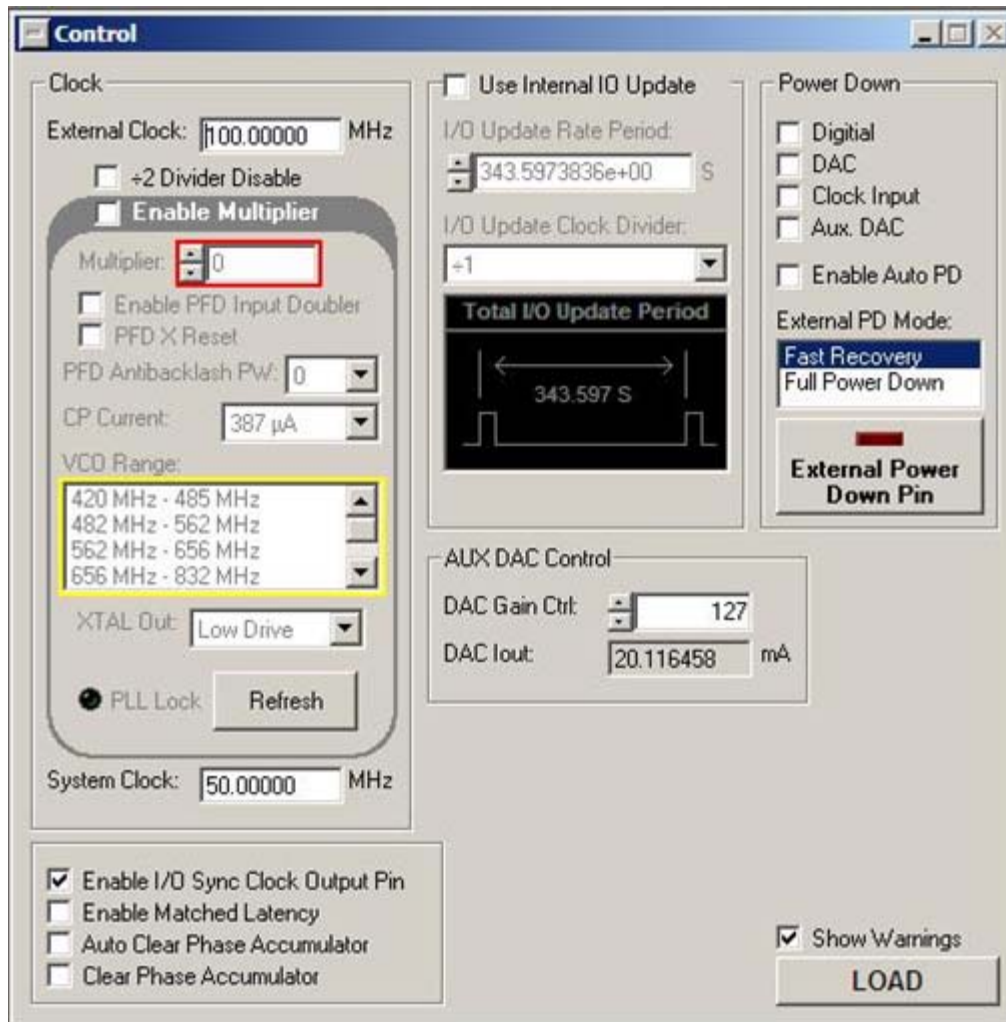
Control

Clock
External Clock: 100.00000 MHz
÷2 Divider Disable
Enable Multiplier
Multiplier: 0
Enable PFD Input Doubler
PFD X Reset
PFD Antibacklash PW: 0
CP Current: 387 µA
VCO Range:
420 MHz - 485 MHz
482 MHz - 562 MHz
562 MHz - 656 MHz
656 MHz - 832 MHz
XTAL Out: Low Drive
PLL Lock
Refresh
System Clock: 50.00000 MHz

Use Internal IO Update
I/O Update Rate Period:
343.5973836e+00 S
I/O Update Clock Divider:
÷1
Total I/O Update Period
343.597 S

Power Down
Digitial
DAC
Clock Input
Aux. DAC
Enable Auto PD
External PD Mode:
Fast Recovery
Full Power Down
External Power Down Pin

AUX DAC Control
DAC Gain Ctrl: 127
DAC Iout: 20.116458 mA

Enable I/O Sync Clock Output Pin
Enable Matched Latency
Auto Clear Phase Accumulator
Clear Phase Accumulator

Show Warnings
LOAD